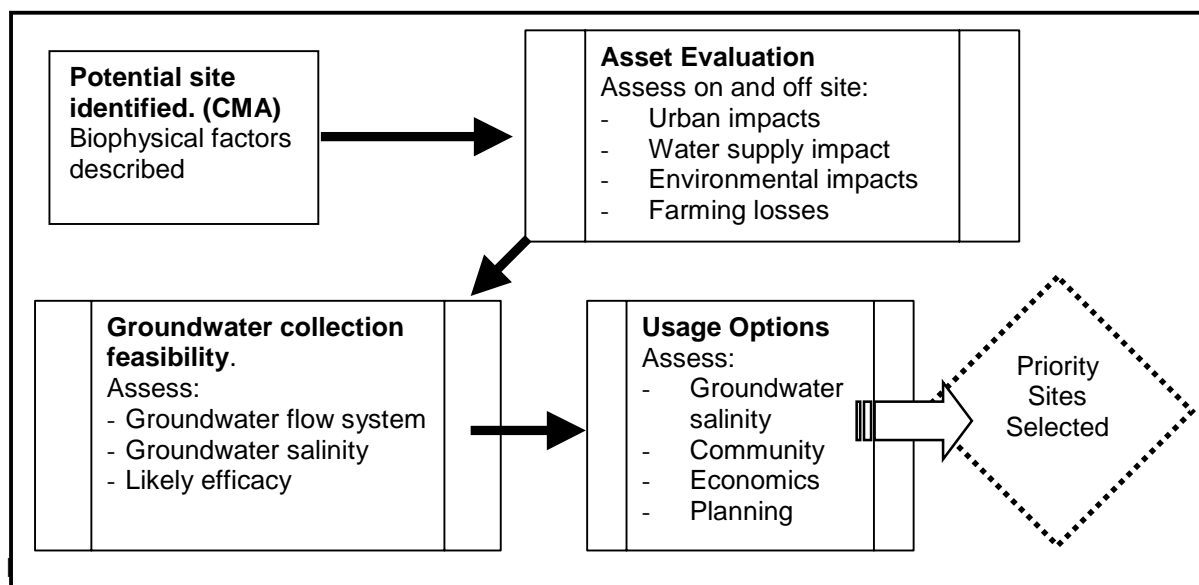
**Potential site identified. (CMA)**
Biophysical factors described

**Asset Evaluation**
Assess on and off site:
- Urban impacts
- Water supply impact
- Environmental impacts
- Farming losses

**Groundwater collection feasibility**.
Assess:
- Groundwater flow system
- Groundwater salinity
- Likely efficacy

**Usage Options**
Assess:
- Groundwater salinity
- Community
- Economics
- Planning

Priority Sites Selected